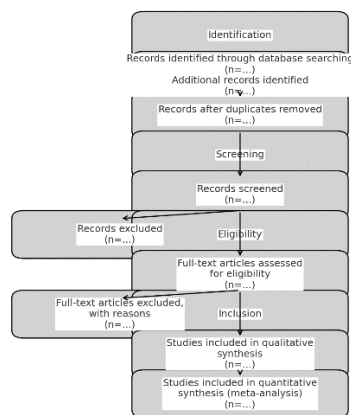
Identification

Records identified through database searching
(n=...)

Additional records identified
(n=...)

Records after duplicates removed
(n=...)

Screening

Records screened
(n=...)

Records excluded
(n=...)

Eligibility

Full-text articles assessed for eligibility
(n=...)

Full-text articles excluded, with reasons
(n=...)

Inclusion

Studies included in qualitative synthesis
(n=...)

Studies included in quantitative synthesis (meta-analysis)
(n=...)